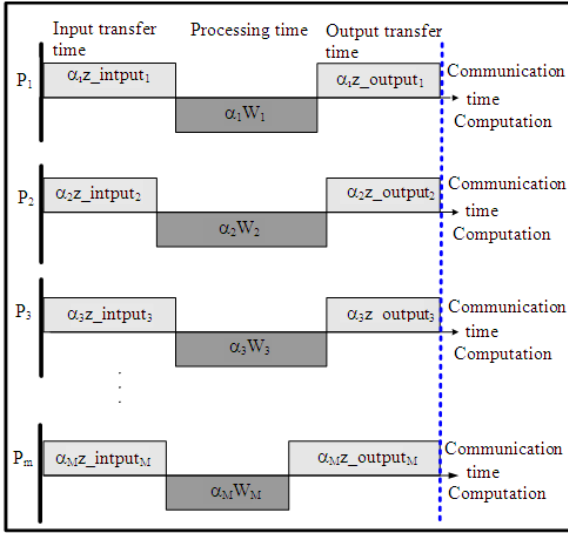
Input transfer time

Processing time

Output transfer time

$P_1$

$\alpha_1$z_intput$_1$

$\alpha_1 W_1$

$\alpha_1$z_output$_1$

Communication

time

Computation

$P_2$

$\alpha_2$z_intput$_2$

$\alpha_2 W_2$

$\alpha_2$z_output$_2$

Communication

time

Computation

$P_3$

$\alpha_3$z_intput$_3$

$\alpha_3 W_3$

$\alpha_3$z output$_3$

Communication

time

Computation

.
.
.

$P_m$

$\alpha_M$z_intput$_M$

$\alpha_M W_M$

$\alpha_M$z_output$_M$

Communication

time

Computation